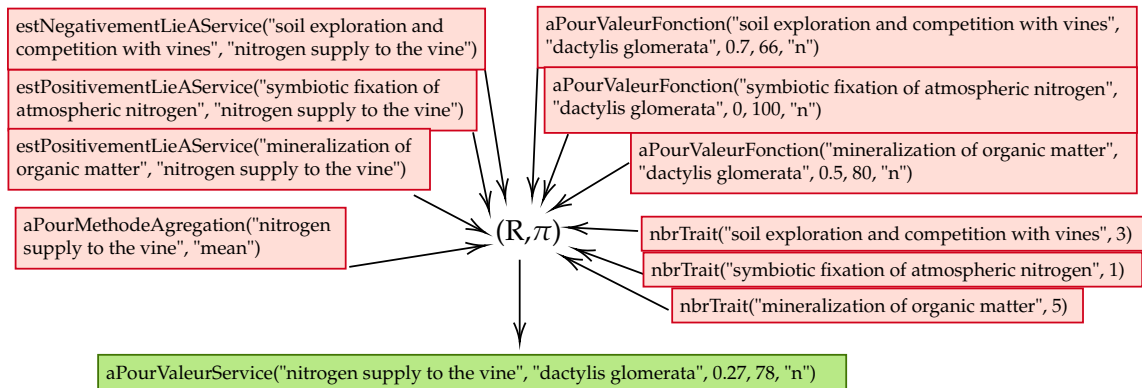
estNegativementLieAService("soil exploration and competition with vines", "nitrogen supply to the vine")

estPositivementLieAService("symbiotic fixation of atmospheric nitrogen", "nitrogen supply to the vine")

estPositivementLieAService("mineralization of organic matter", "nitrogen supply to the vine")

aPourMethodeAgregation("nitrogen supply to the vine", "mean")

aPourValeurFonction("soil exploration and competition with vines", "dactylis glomerata", 0.7, 66, "n")

aPourValeurFonction("symbiotic fixation of atmospheric nitrogen", "dactylis glomerata", 0, 100, "n")

aPourValeurFonction("mineralization of organic matter", "dactylis glomerata", 0.5, 80, "n")

$(R,\pi)$

nbrTrait("soil exploration and competition with vines", 3)

nbrTrait("symbiotic fixation of atmospheric nitrogen", 1)

nbrTrait("mineralization of organic matter", 5)

aPourValeurService("nitrogen supply to the vine", "dactylis glomerata", 0.27, 78, "n")